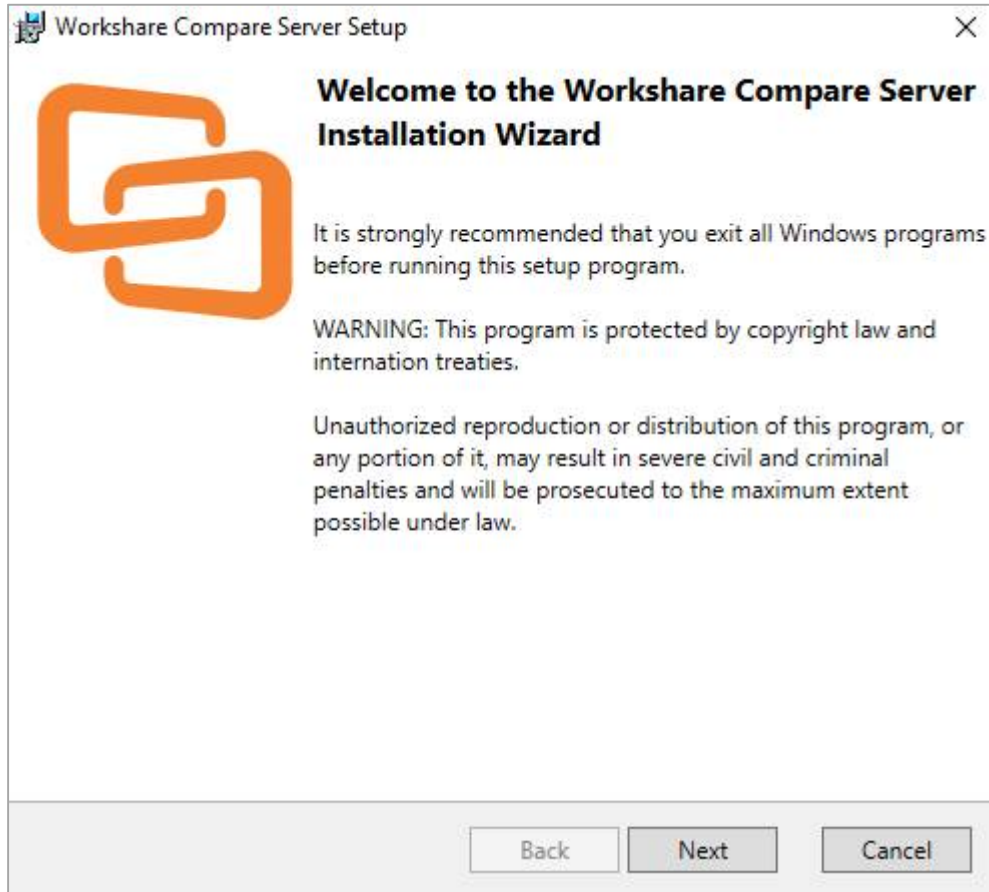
Workshare Compare Server Setup

×

Welcome to the Workshare Compare Server Installation Wizard

It is strongly recommended that you exit all Windows programs before running this setup program.

WARNING: This program is protected by copyright law and internation treaties.

Unauthorized reproduction or distribution of this program, or any portion of it, may result in severe civil and criminal penalties and will be prosecuted to the maximum extent possible under law.

Back

Next

Cancel